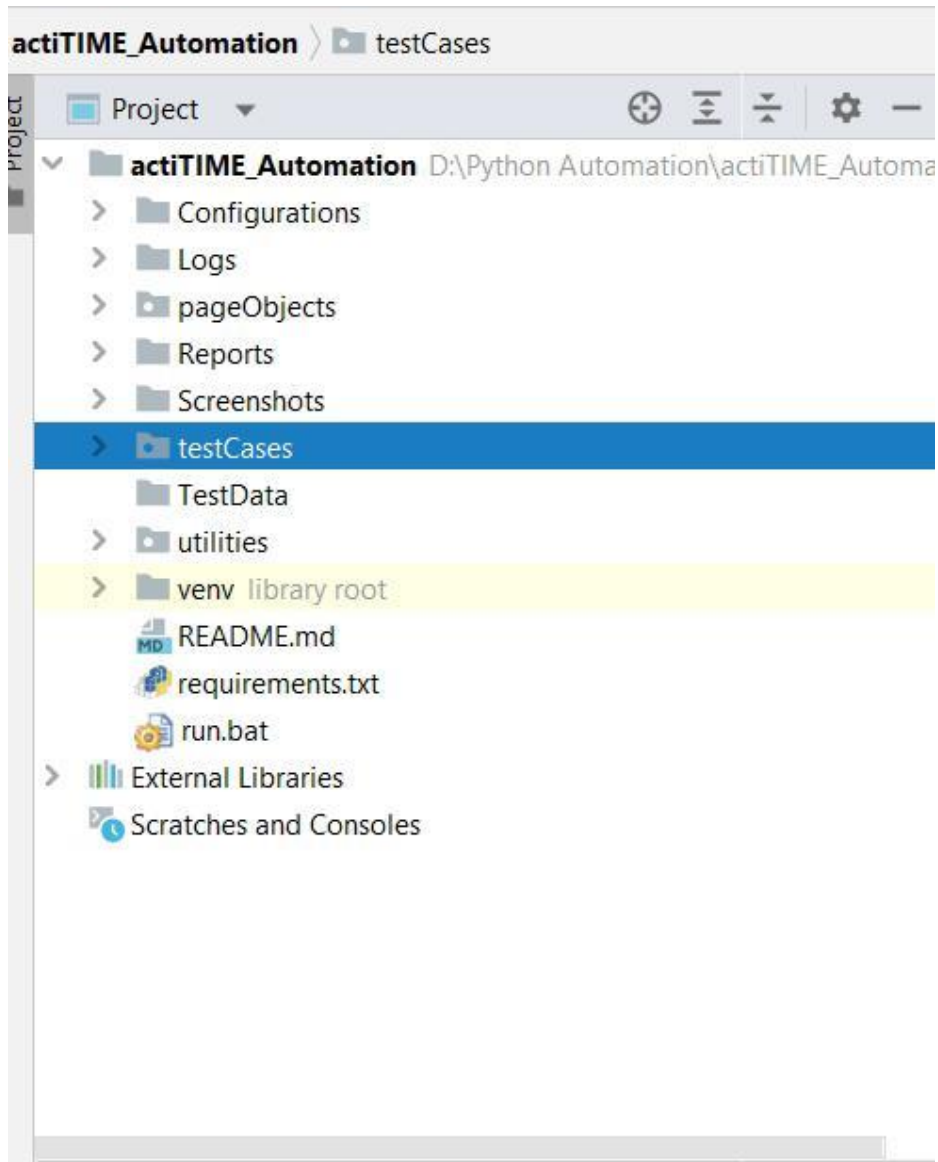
actiTIME_Automation 〉 testCases

Project

Project

actiTIME_Automation D:\Python Automation\actiTIME_Automa

Configurations

Logs

pageObjects

Reports

Screenshots

testCases

TestData

utilities

venv library root

MD README.md

requirements.txt

run.bat

External Libraries

Scratches and Consoles